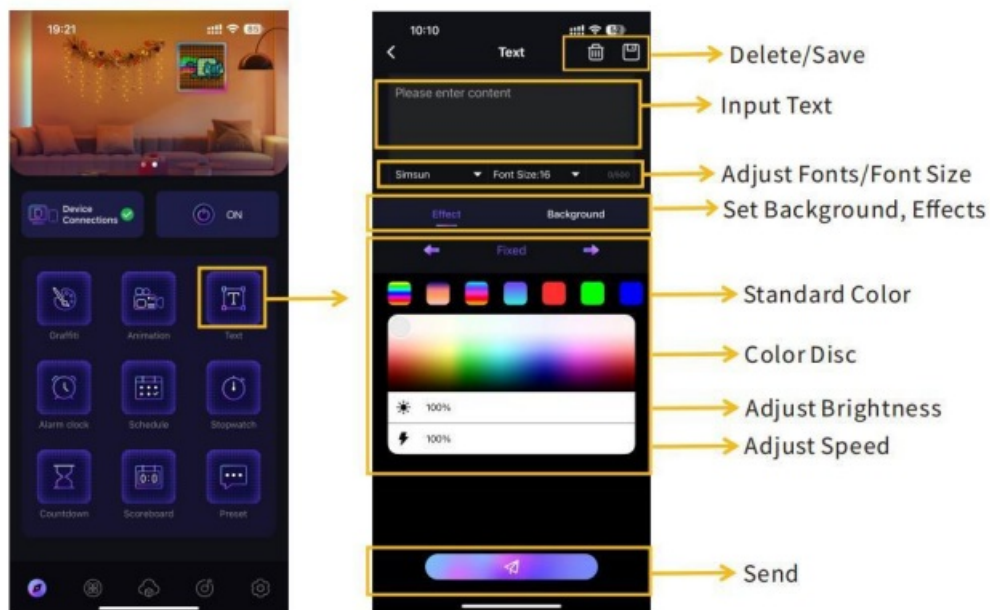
19:21

Device Connections

ON

Graffiti

Animation

Text

Alarm clock

Schedule

Stopwatch

Countdown

Scoreboard

Preset

10:10

Text

Please enter content

Simsun

Font Size:16

0/500

Effect

Background

Fixed

100%

100%

Delete/Save

Input Text

Adjust Fonts/Font Size

Set Background, Effects

Standard Color

Color Disc

Adjust Brightness

Adjust Speed

Send